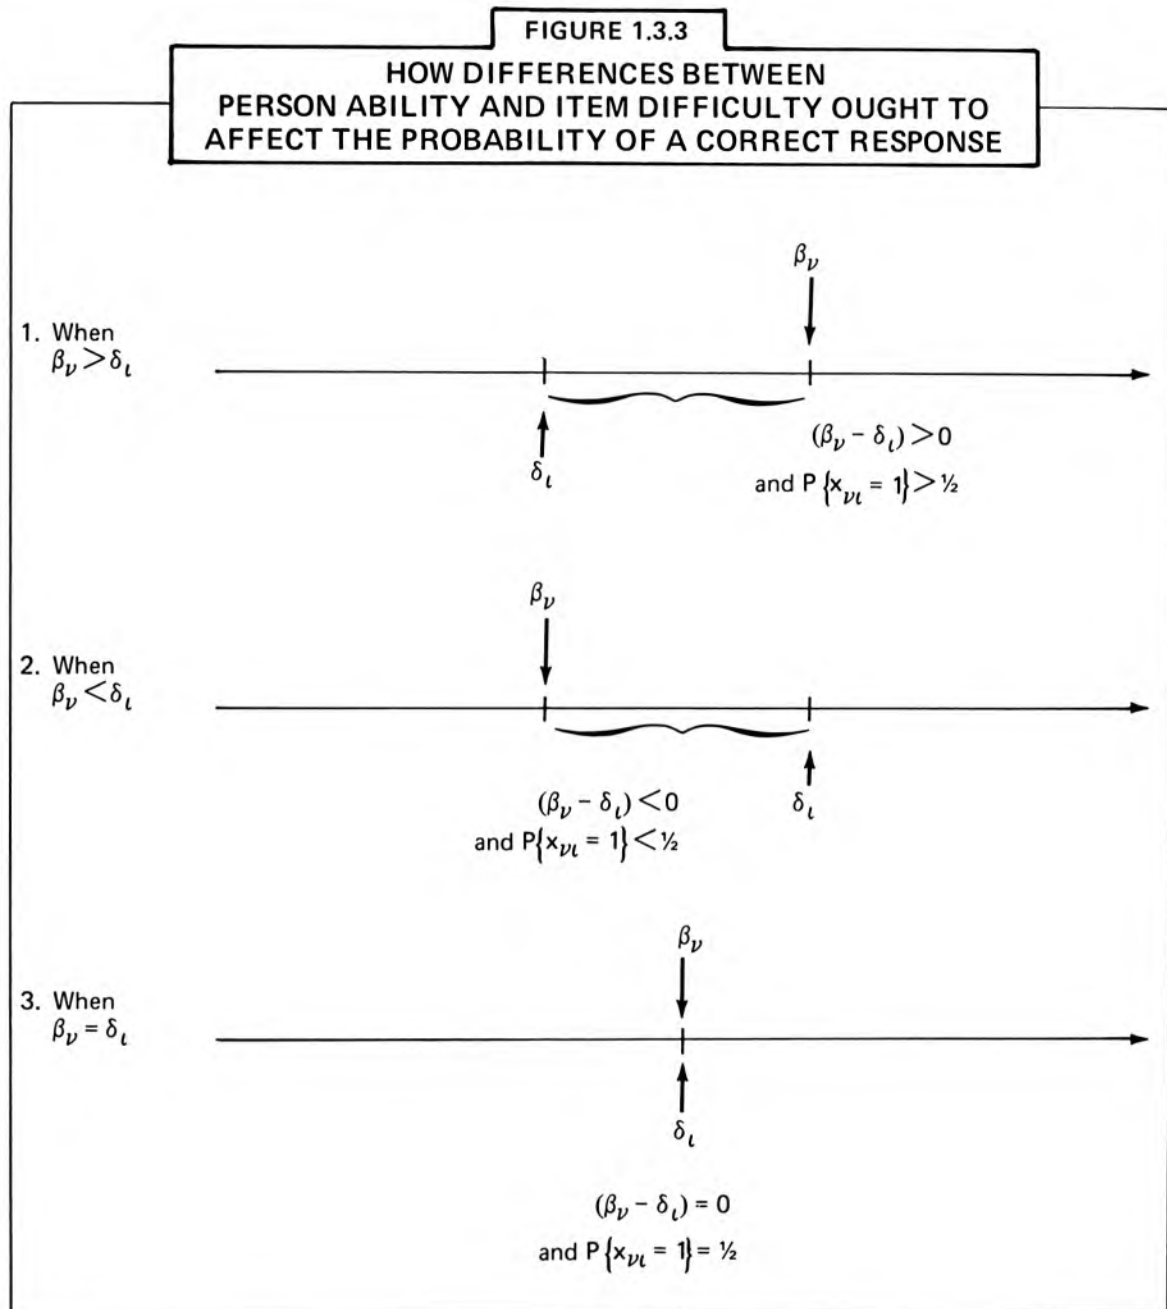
FIGURE 1.3.3

HOW DIFFERENCES BETWEEN PERSON ABILITY AND ITEM DIFFICULTY OUGHT TO AFFECT THE PROBABILITY OF A CORRECT RESPONSE

$\beta_\nu$

1. When $\beta_\nu > \delta_\iota$

$\delta_\iota$

$(\beta_\nu - \delta_\iota) > 0$
and $P\{x_{\nu\iota} = 1\} > \frac{1}{2}$

$\beta_\nu$

2. When $\beta_\nu < \delta_\iota$

$(\beta_\nu - \delta_\iota) < 0$
and $P\{x_{\nu\iota} = 1\} < \frac{1}{2}$

$\delta_\iota$

$\beta_\nu$

3. When $\beta_\nu = \delta_\iota$

$\delta_\iota$

$(\beta_\nu - \delta_\iota) = 0$
and $P\{x_{\nu\iota} = 1\} = \frac{1}{2}$